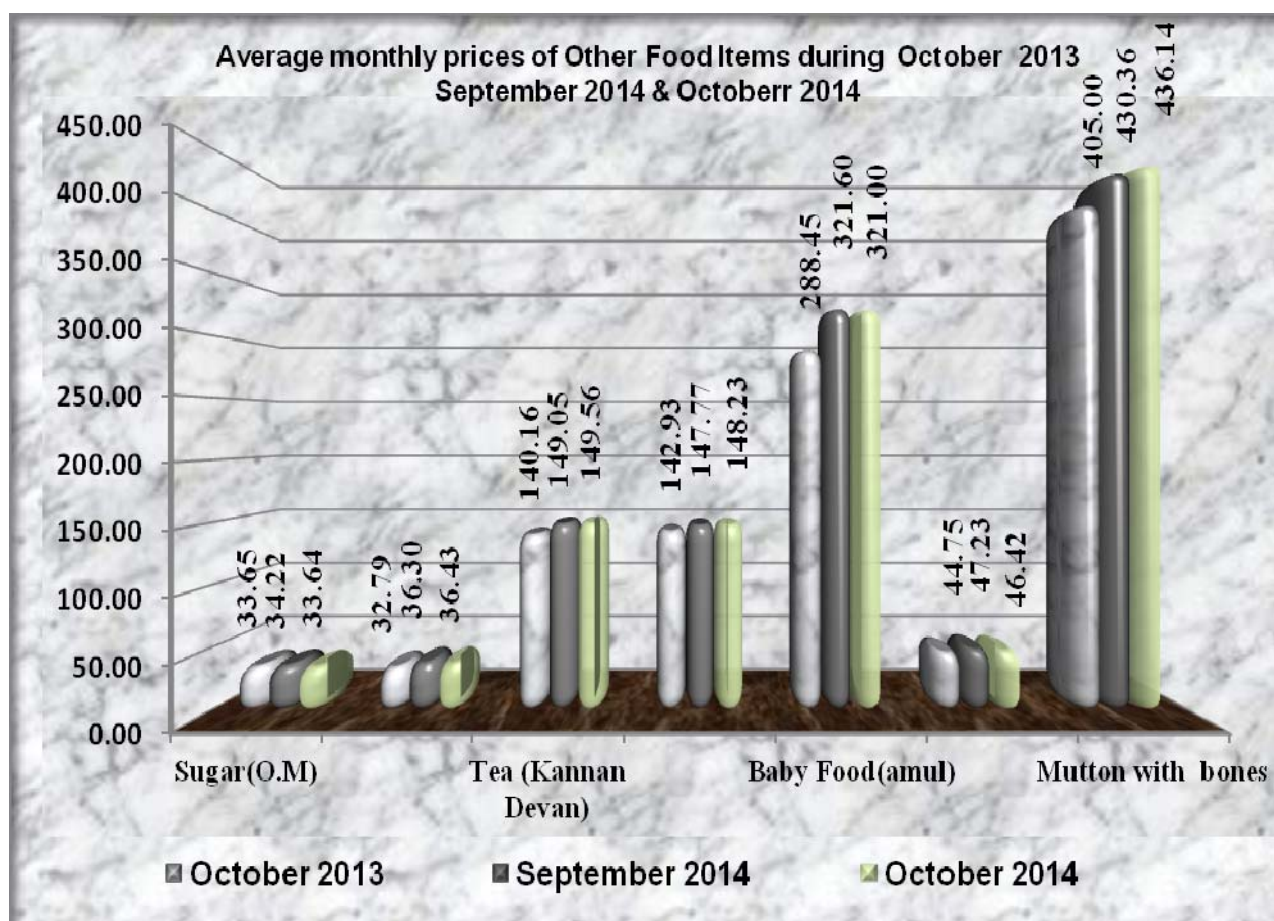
Average monthly prices of Other Food Items during October 2013 September 2014 & Octoberr 2014

450.00
400.00
350.00
300.00
250.00
200.00
150.00
100.00
50.00
0.00

33.65
34.22
33.64

32.79
36.30
36.43

140.16
149.05
149.56

142.93
147.77
148.23

288.45
321.60
321.00

44.75
47.23
46.42

405.00
430.36
436.14

Sugar(O.M)
Tea (Kannan Devan)
Baby Food(amul)
Mutton with bones

October 2013
September 2014
October 2014